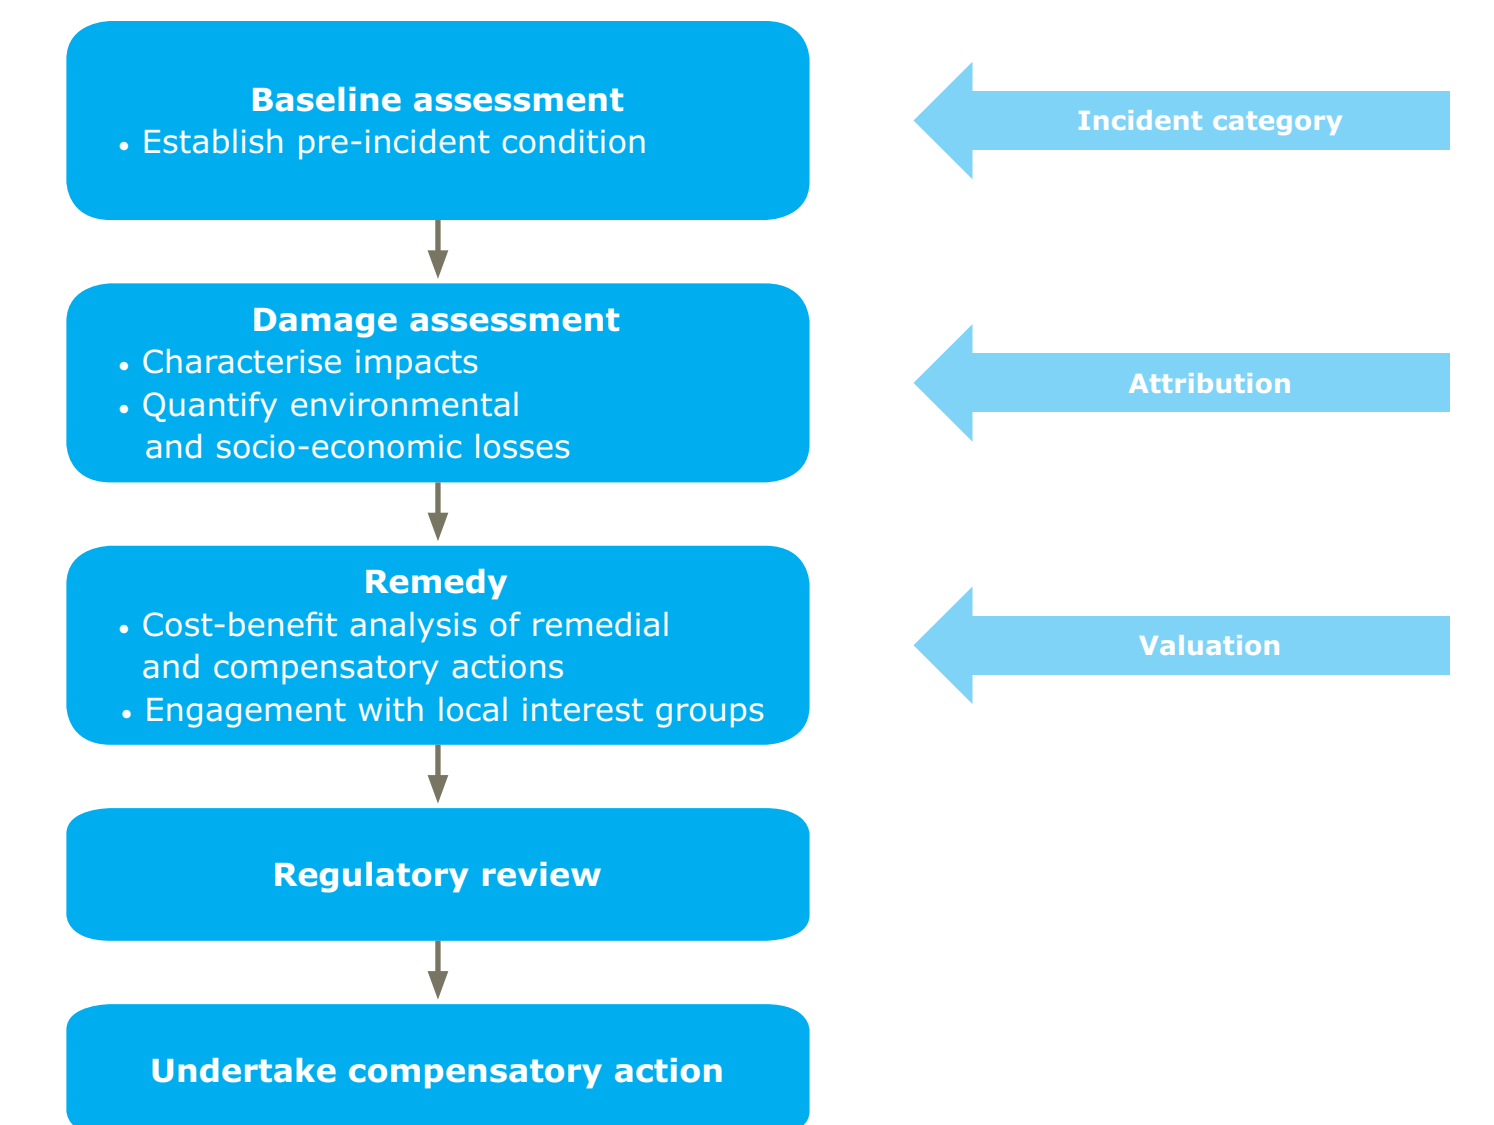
**Baseline assessment**
• Establish pre-incident condition

Incident category

**Damage assessment**
• Characterise impacts
• Quantify environmental and socio-economic losses

Attribution

**Remedy**
• Cost-benefit analysis of remedial and compensatory actions
• Engagement with local interest groups

Valuation

**Regulatory review**

**Undertake compensatory action**